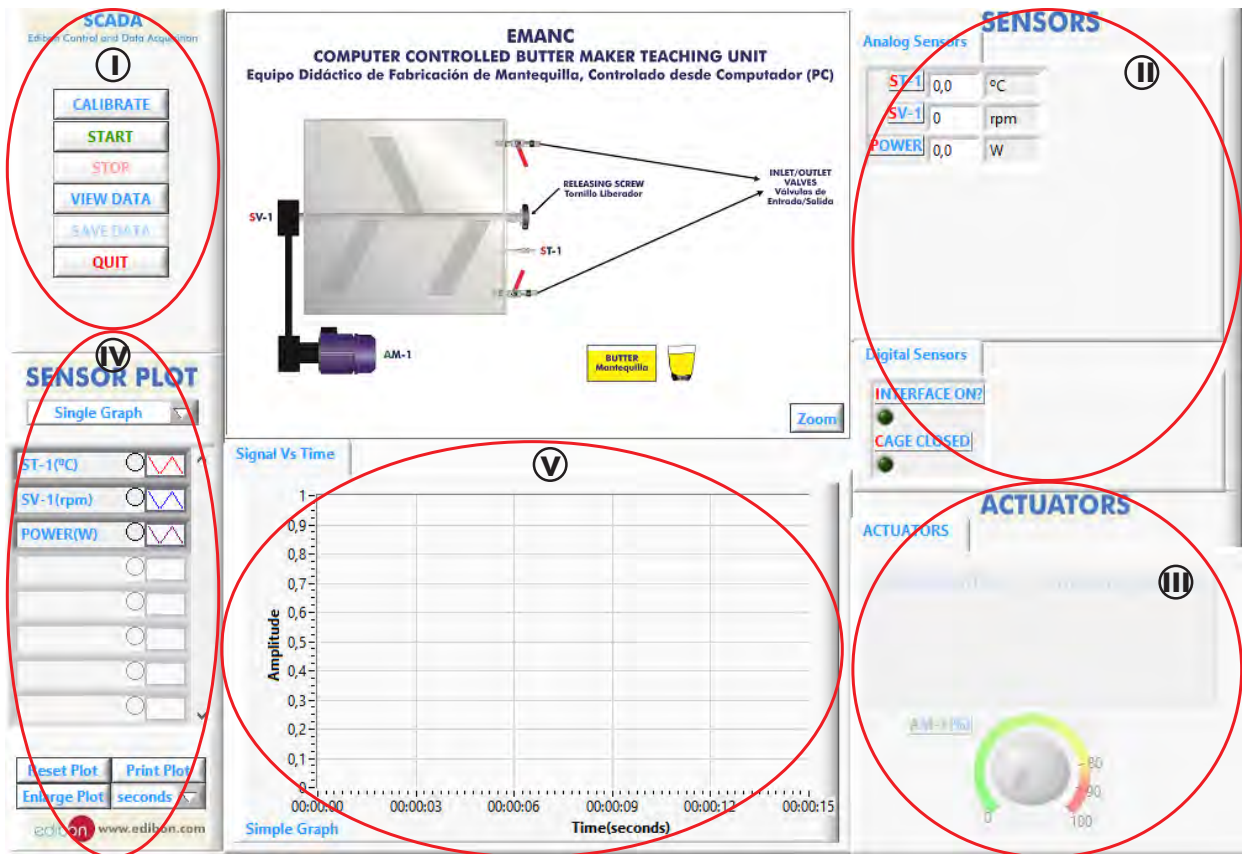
SCADA
Edibon Control and Data Acquisition

I

CALIBRATE
START
STOP
VIEW DATA
SAVE DATA
QUIT

EMANC
COMPUTER CONTROLLED BUTTER MAKER TEACHING UNIT
Equipo Didáctico de Fabricación de Mantequilla, Controlado desde Computador (PC)

SV-1
RELEASING SCREW
Tornillo Liberador
INLET/OUTLET VALVES
Válvulas de Entrada/Salida
ST-1
AM-1
BUTTER
Mantequilla
Zoom

SENSORS
Analog Sensors

II

| ST-1 | 0,0 | ºC |
|---|---|---|
| SV-1 | 0 | rpm |
| POWER | 0,0 | W |

Digital Sensors
INTERFACE ON?
CAGE CLOSED

IV
SENSOR PLOT
Single Graph
ST-1(ºC)
SV-1(rpm)
POWER(W)
Reset Plot
Print Plot
Enlarge Plot
seconds
edibon www.edibon.com

Signal Vs Time

V

1
0,9
0,8
0,7
0,6
0,5
0,4
0,3
0,2
0,1
0
Amplitude
00:00:00 00:00:03 00:00:06 00:00:09 00:00:12 00:00:15
Time(seconds)
Simple Graph

ACTUATORS
ACTUATORS

III

AM-1 (%)
0
80
90
100